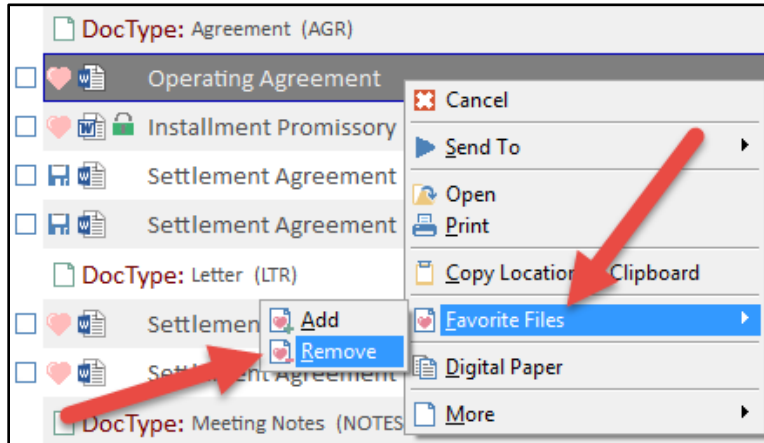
DocType: Agreement (AGR)

Operating Agreement

Installment Promissory

Settlement Agreement

Settlement Agreement

DocType: Letter (LTR)

Settlemen

Se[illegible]nt Agreement

DocType: Meeting Notes (NOTES

Cancel

Send To

Open

Print

Copy Locatio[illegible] Clipboard

Favorite Files

Digital Paper

More

Add

Remove